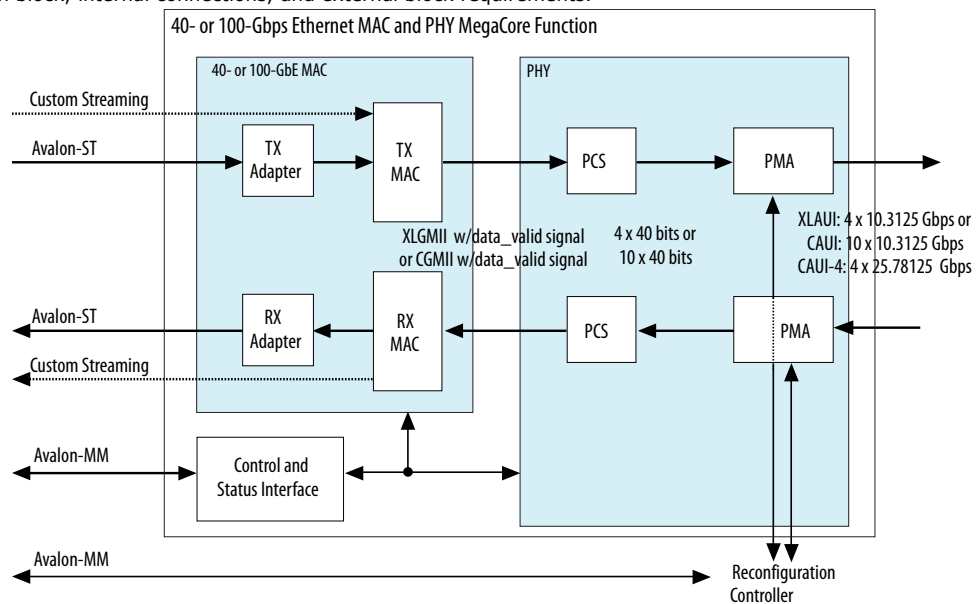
40- or 100-Gbps Ethernet MAC and PHY MegaCore Function

40- or 100-GbE MAC

PHY

Custom Streaming

Avalon-ST

TX Adapter

TX MAC

PCS

PMA

XLAUI: 4 x 10.3125 Gbps or
CAUI: 10 x 10.3125 Gbps
CAUI-4: 4 x 25.78125 Gbps

XLGMII w/data_valid signal
or CGMII w/data_valid signal

4 x 40 bits or
10 x 40 bits

Avalon-ST

RX Adapter

RX MAC

PCS

PMA

Custom Streaming

Avalon-MM

Control and Status Interface

Avalon-MM

Reconfiguration Controller